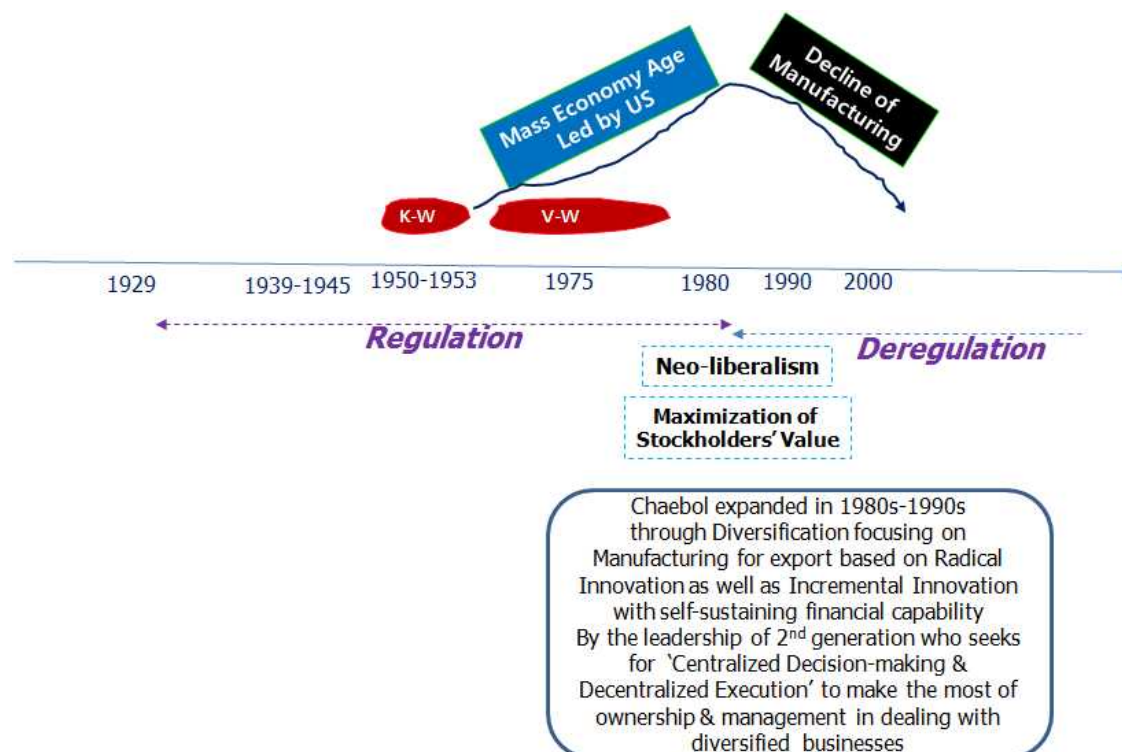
Mass Economy Age Led by US

Decline of Manufacturing

K-W

V-W

1929

1939-1945

1950-1953

1975

1980

1990

2000

Regulation

Deregulation

Neo-liberalism

Maximization of Stockholders' Value

Chaebol expanded in 1980s-1990s through Diversification focusing on Manufacturing for export based on Radical Innovation as well as Incremental Innovation with self-sustaining financial capability By the leadership of 2$^{nd}$ generation who seeks for 'Centralized Decision-making & Decentralized Execution' to make the most of ownership & management in dealing with diversified businesses